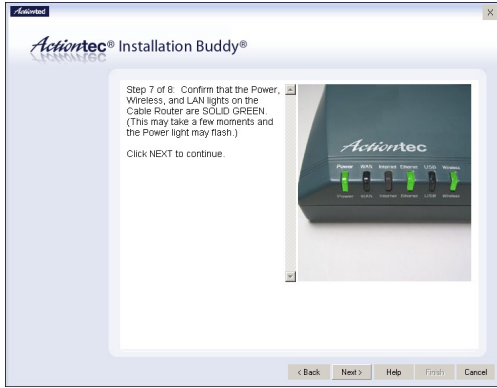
Actiontec

×

Actiontec® Installation Buddy®

Step 7 of 8: Confirm that the Power, Wireless, and LAN lights on the Cable Router are SOLID GREEN. (This may take a few moments and the Power light may flash.)

Click NEXT to continue.

Actiontec

Power WAN Internet Ethernet USB Wireless

Power ADSL Internet Ethernet USB Wireless

< Back Next > Help Finish Cancel